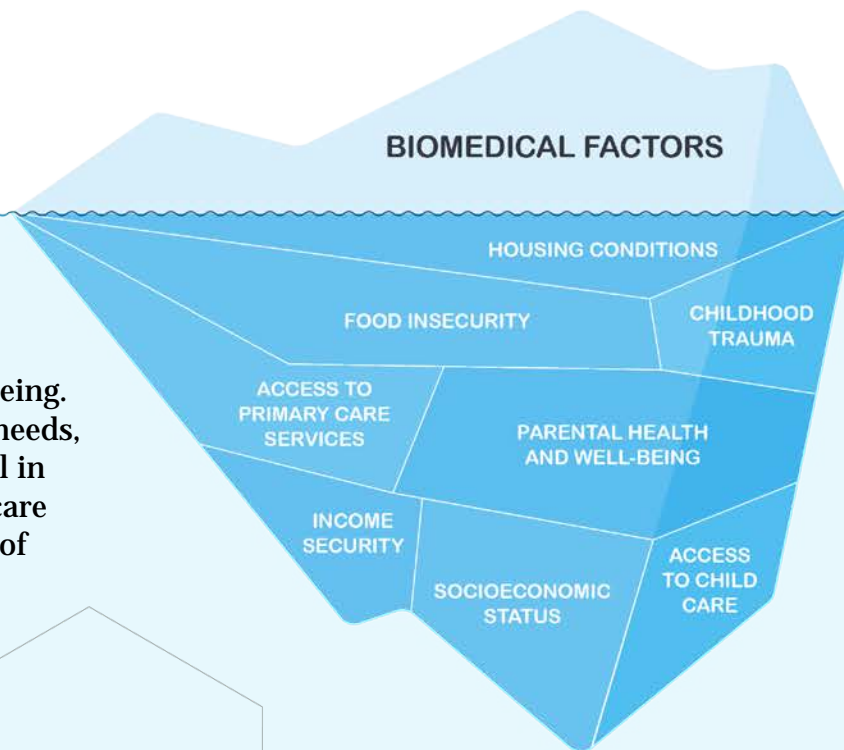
eing.
needs,
l in
care
of

BIOMEDICAL FACTORS

HOUSING CONDITIONS

FOOD INSECURITY

CHILDHOOD TRAUMA

ACCESS TO PRIMARY CARE SERVICES

PARENTAL HEALTH AND WELL-BEING

INCOME SECURITY

SOCIOECONOMIC STATUS

ACCESS TO CHILD CARE